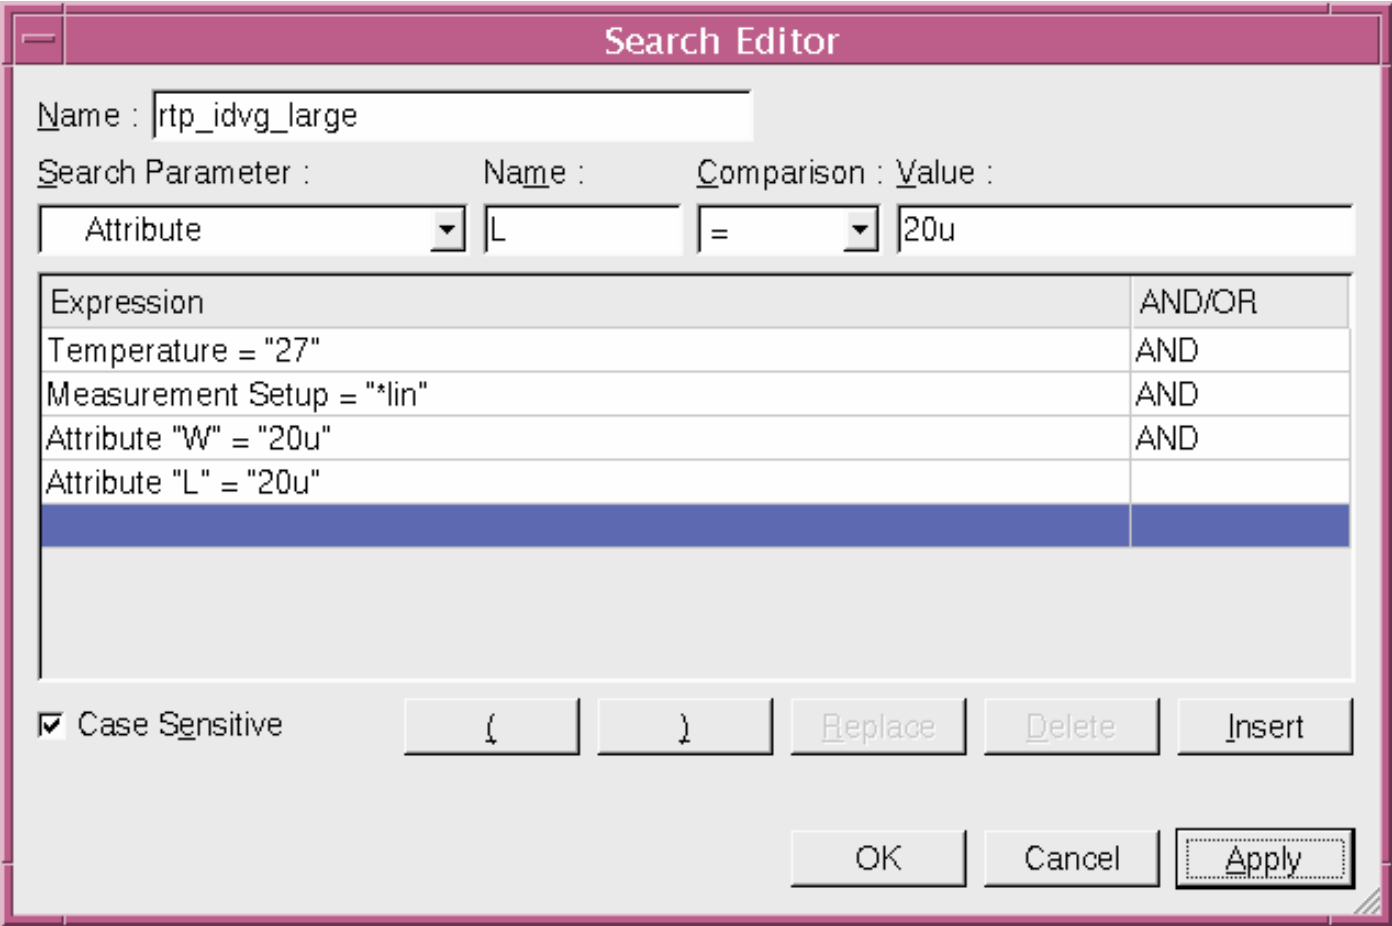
Search Editor

Name : rtp_idvg_large

Search Parameter : Name : Comparison : Value :

Attribute L = 20u

| Expression | AND/OR |
|---|---|
| Temperature = "27" | AND |
| Measurement Setup = "*lin" | AND |
| Attribute "W" = "20u" | AND |
| Attribute "L" = "20u" | |

Case Sensitive

( ) Replace Delete Insert

OK Cancel Apply